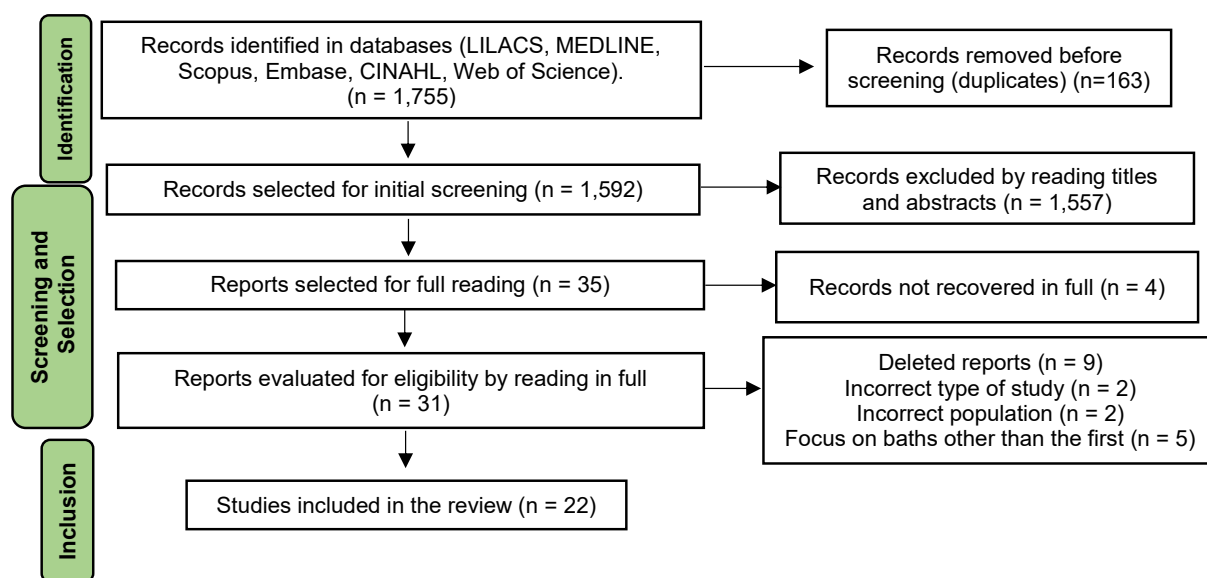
Identification

Records identified in databases (LILACS, MEDLINE, Scopus, Embase, CINAHL, Web of Science). (n = 1,755)

Records removed before screening (duplicates) (n=163)

Screening and Selection

Records selected for initial screening (n = 1,592)

Records excluded by reading titles and abstracts (n = 1,557)

Reports selected for full reading (n = 35)

Records not recovered in full (n = 4)

Reports evaluated for eligibility by reading in full (n = 31)

Deleted reports (n = 9)
Incorrect type of study (n = 2)
Incorrect population (n = 2)
Focus on baths other than the first (n = 5)

Inclusion

Studies included in the review (n = 22)